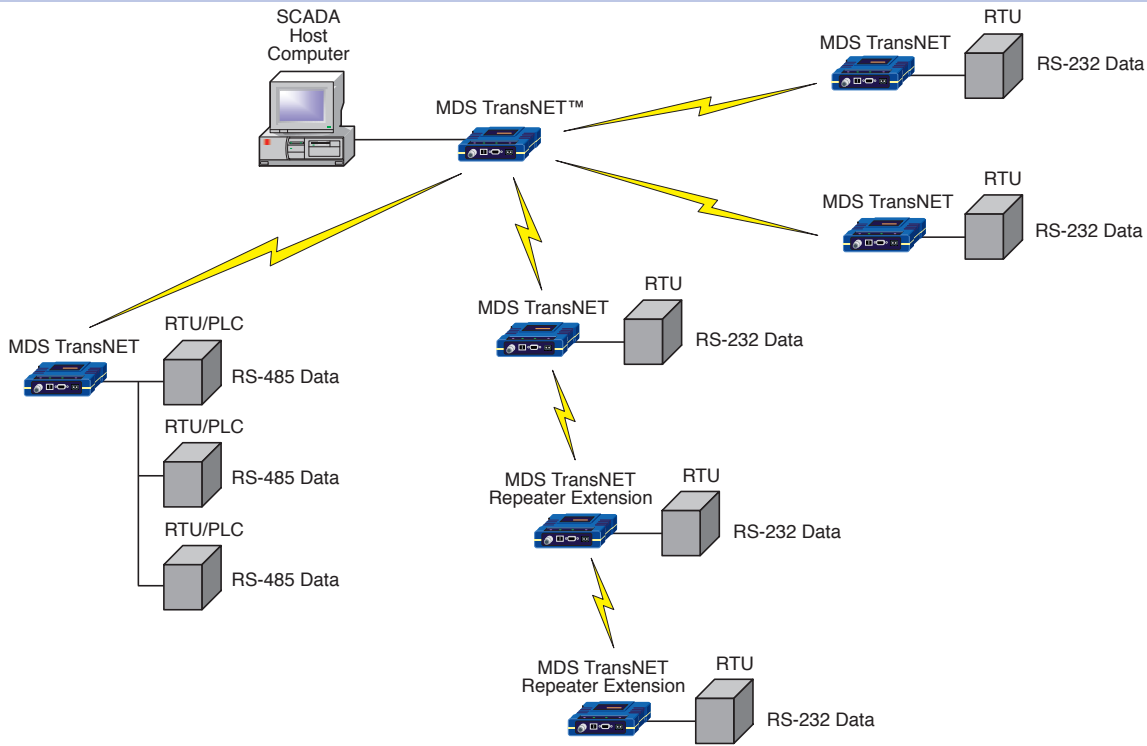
SCADA
Host
Computer

MDS TransNET™

MDS TransNET
RTU
RS-232 Data

MDS TransNET
RTU
RS-232 Data

MDS TransNET
RTU/PLC
RS-485 Data
RTU/PLC
RS-485 Data
RTU/PLC
RS-485 Data

MDS TransNET
RTU
RS-232 Data

MDS TransNET
Repeater Extension
RTU
RS-232 Data

MDS TransNET
Repeater Extension
RTU
RS-232 Data